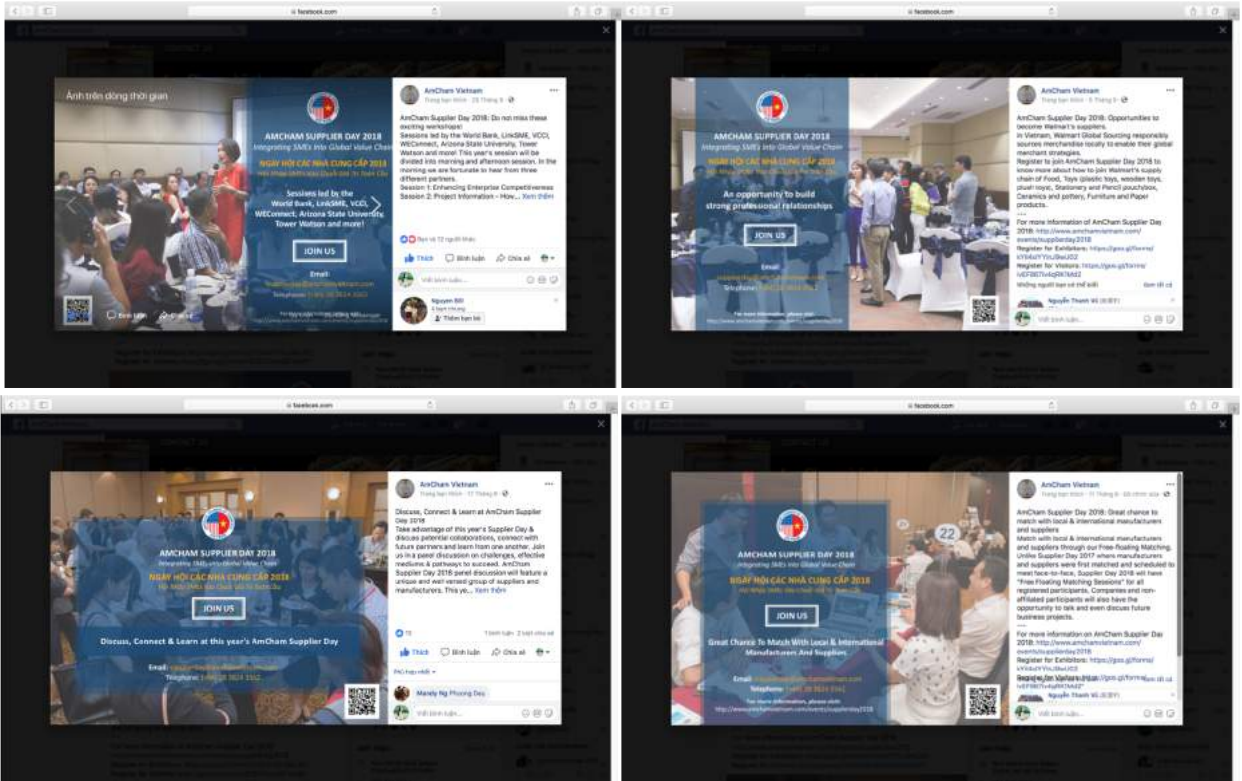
facebook.com

Ảnh trên dòng thời gian

AMCHAM SUPPLIER DAY 2018
Integrating SMEs into Global Value Chain
NGÀY HỘI CÁC NHÀ CUNG CẤP 2018
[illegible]

Sessions led by the World Bank, LinkSME, VCCI, WEConnect, Arizona State University, Tower Watson and more!

JOIN US

Email: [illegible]
Telephone: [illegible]

AmCham Vietnam
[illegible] · 25 Tháng 8

AmCham Supplier Day 2018: Do not miss these exciting workshops!
Sessions led by the World Bank, LinkSME, VCCI, WEConnect, Arizona State University, Tower Watson and more! This year's session will be divided into morning and afternoon session. In the morning we are fortunate to hear from three different partners.
Session 1: Enhancing Enterprise Competitiveness
Session 2: Project Information - Hov... Xem thêm

Bạn và 12 người khác

Thích Bình luận Chia sẻ

Viết bình luận...

Nguyen Bill
Thêm bạn bè

facebook.com

AMCHAM SUPPLIER DAY 2018
Integrating SMEs into Global Value Chain
NGÀY HỘI CÁC NHÀ CUNG CẤP 2018
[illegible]

An opportunity to build strong professional relationships

JOIN US

Email: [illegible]
Telephone: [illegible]

For more information, please visit:
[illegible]

AmCham Vietnam
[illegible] · 5 Tháng 9

AmCham Supplier Day 2018: Opportunities to become Walmart's suppliers.
In Vietnam, Walmart Global Sourcing responsibly sources merchandise locally to enable their global merchant strategies.
Register to join AmCham Supplier Day 2018 to know more about how to join Walmart's supply chain of Food, Toys (plastic toys, wooden toys, plush toys), Stationery and Pencil pouch/box, Ceramics and pottery, Furniture and Paper products.
---
For more information of AmCham Supplier Day 2018: http://www.amchamvietnam.com/events/supplierday2018
Register for Exhibitors: https://goo.gl/forms/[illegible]
Register for Visitors: https://goo.gl/forms/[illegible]

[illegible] Xem tất cả

Nguyễn Thanh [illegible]

Viết bình luận...

facebook.com

AMCHAM SUPPLIER DAY 2018
Integrating SMEs into Global Value Chain
NGÀY HỘI CÁC NHÀ CUNG CẤP 2018
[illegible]

JOIN US

Discuss, Connect & Learn at this year's AmCham Supplier Day

Email: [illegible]
Telephone: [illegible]

AmCham Vietnam
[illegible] · 17 Tháng 8

Discuss, Connect & Learn at AmCham Supplier Day 2018
Take advantage of this year's Supplier Day & discuss potential collaborations, connect with future partners and learn from one another. Join us in a panel discussion on challenges, effective mediums & pathways to succeed. AmCham Supplier Day 2018 panel discussion will feature a unique and well versed group of suppliers and manufacturers. This ye... Xem thêm

Thích Bình luận Chia sẻ

Mandy Ng Phuong Dao

Viết bình luận...

facebook.com

AMCHAM SUPPLIER DAY 2018
Integrating SMEs into Global Value Chain
NGÀY HỘI CÁC NHÀ CUNG CẤP 2018
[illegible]

JOIN US

Great Chance To Match With Local & International Manufacturers And Suppliers

Email: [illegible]
Telephone: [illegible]

For more information, please visit:
http://www.amchamvietnam.com/events/supplierday2018

22

AmCham Vietnam
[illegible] · 11 Tháng 8 · Đã chỉnh sửa

AmCham Supplier Day 2018: Great chance to match with local & international manufacturers and suppliers
Match with local & international manufacturers and suppliers through our Free-floating Matching. Unlike Supplier Day 2017 where manufacturers and suppliers were first matched and scheduled to meet face-to-face, Supplier Day 2018 will have "Free Floating Matching Sessions" for all registered participants. Companies and non-affiliated participants will also have the opportunity to talk and even discuss future business projects.
---
For more information on AmCham Supplier Day 2018: http://www.amchamvietnam.com/events/supplierday2018
Register for Exhibitors: https://goo.gl/forms/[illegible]
Register for Visitors: https://goo.gl/forms/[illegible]

Nguyễn Thanh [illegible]

Viết bình luận...